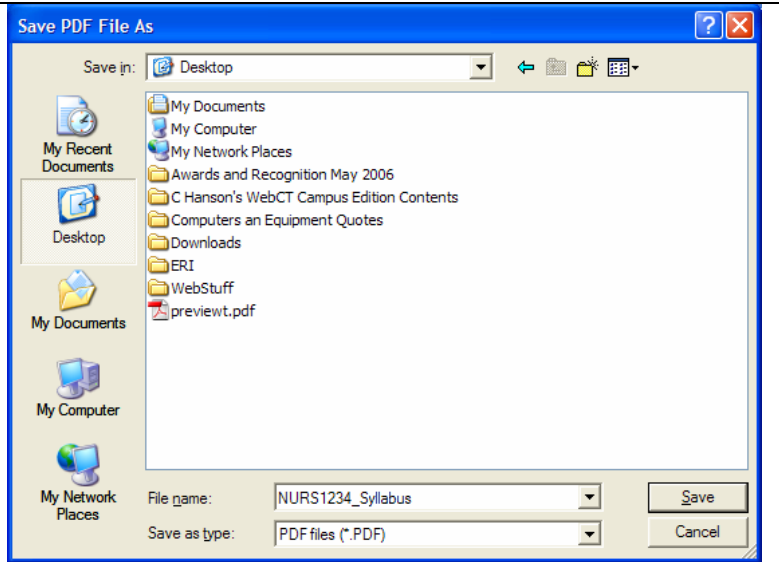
Save PDF File As

Save in: Desktop

My Recent Documents
Desktop
My Documents
My Computer
My Network Places

My Documents
My Computer
My Network Places
Awards and Recognition May 2006
C Hanson's WebCT Campus Edition Contents
Computers an Equipment Quotes
Downloads
ERI
WebStuff
previewt.pdf

File name: NURS1234_Syllabus
Save as type: PDF files (*.PDF)

Save
Cancel